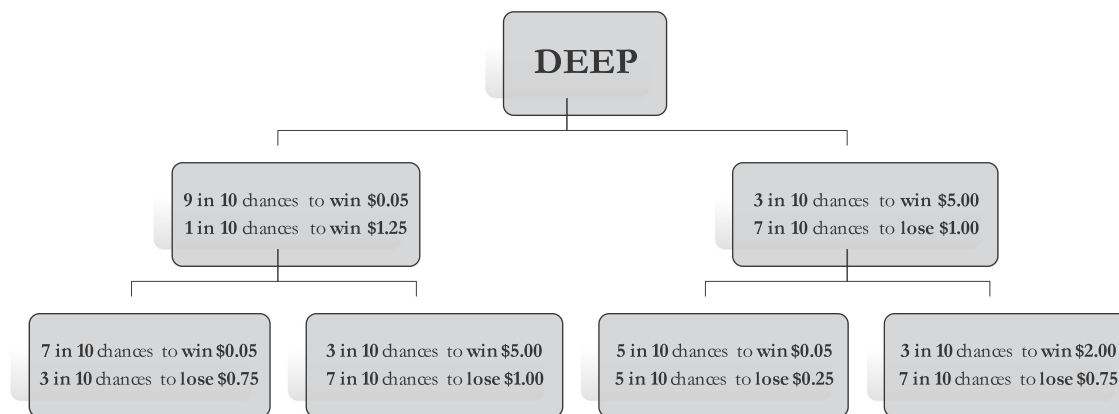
DEEP

9 in 10 chances to win \$0.05
1 in 10 chances to win \$1.25

3 in 10 chances to win \$5.00
7 in 10 chances to lose \$1.00

7 in 10 chances to win \$0.05
3 in 10 chances to lose \$0.75

3 in 10 chances to win \$5.00
7 in 10 chances to lose \$1.00

5 in 10 chances to win \$0.05
5 in 10 chances to lose \$0.25

3 in 10 chances to win \$2.00
7 in 10 chances to lose \$0.75